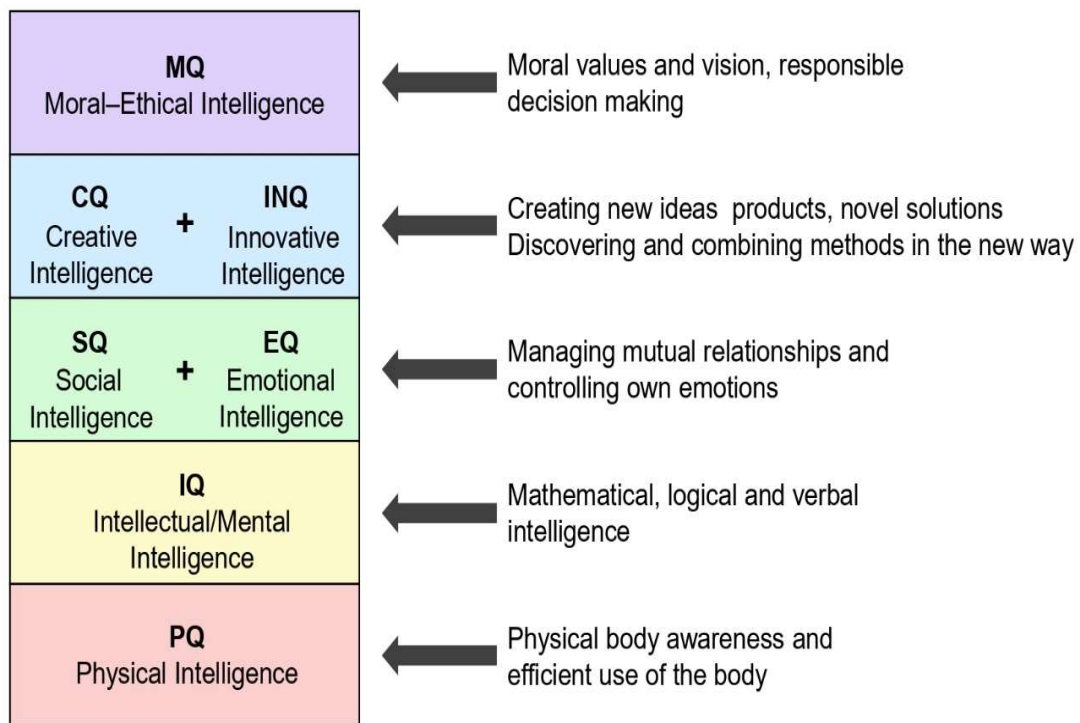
MQ
Moral–Ethical Intelligence

Moral values and vision, responsible decision making

CQ
Creative Intelligence

+

INQ
Innovative Intelligence

Creating new ideas  products, novel solutions
Discovering and combining methods in the new way

SQ
Social Intelligence

+

EQ
Emotional Intelligence

Managing mutual relationships and controlling own emotions

IQ
Intellectual/Mental Intelligence

Mathematical, logical and verbal intelligence

PQ
Physical Intelligence

Physical body awareness and efficient use of the body